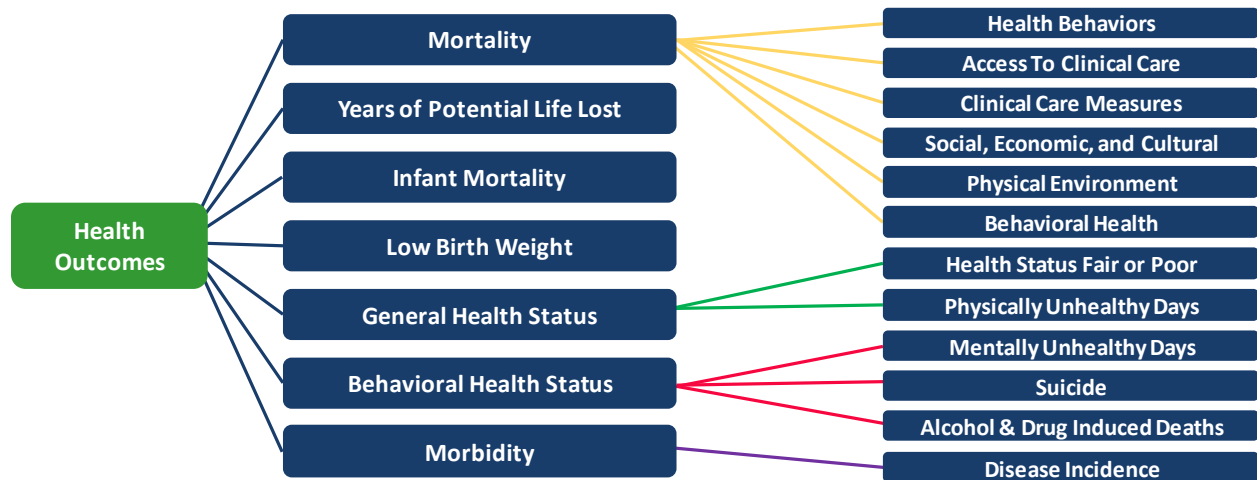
Health Outcomes

Mortality

Years of Potential Life Lost

Infant Mortality

Low Birth Weight

General Health Status

Behavioral Health Status

Morbidity

Health Behaviors

Access To Clinical Care

Clinical Care Measures

Social, Economic, and Cultural

Physical Environment

Behavioral Health

Health Status Fair or Poor

Physically Unhealthy Days

Mentally Unhealthy Days

Suicide

Alcohol & Drug Induced Deaths

Disease Incidence